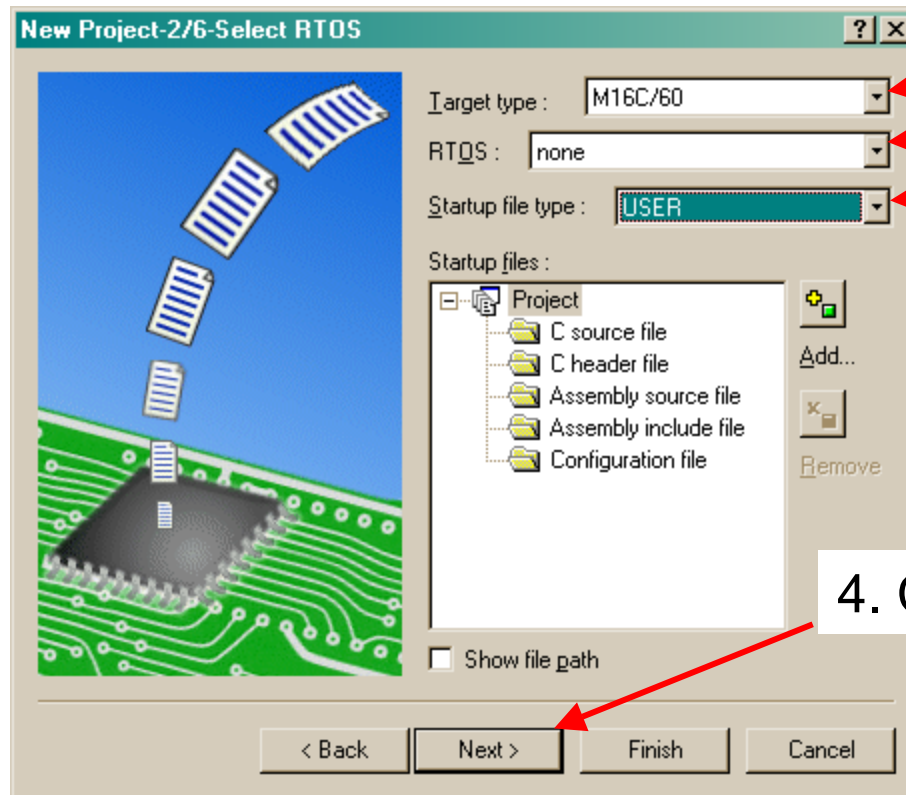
New Project-2/6-Select RTOS

?

Target type : M16C/60

RTOS : none

Startup file type : USER

Startup files :

Project

C source file

C header file

Assembly source file

Assembly include file

Configuration file

Add...

Remove

4. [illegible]

Show file path

< Back

Next >

Finish

Cancel